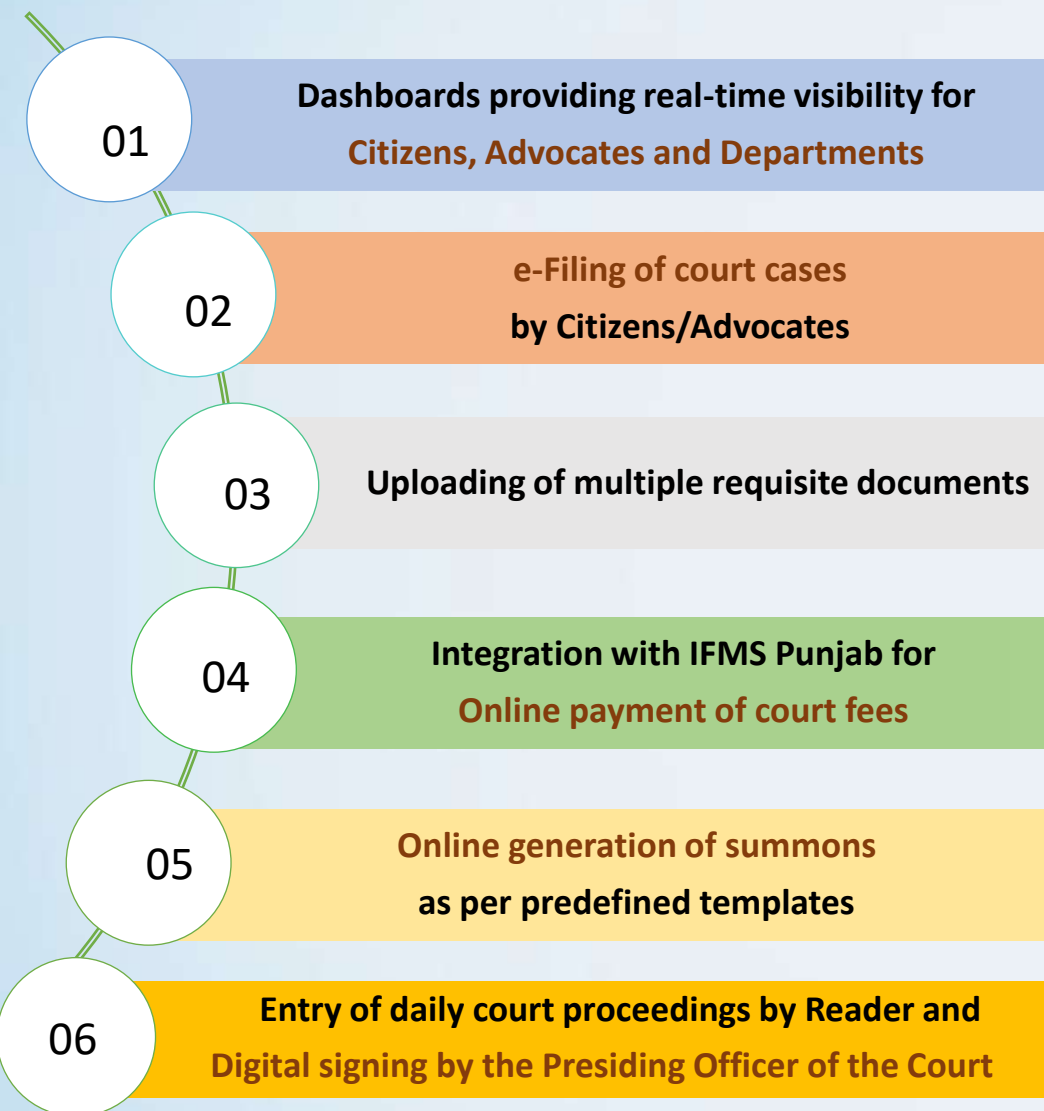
01

Dashboards providing real-time visibility for
Citizens, Advocates and Departments

02

e-Filing of court cases
by Citizens/Advocates

03

Uploading of multiple requisite documents

04

Integration with IFMS Punjab for
Online payment of court fees

05

Online generation of summons
as per predefined templates

06

Entry of daily court proceedings by Reader and
Digital signing by the Presiding Officer of the Court